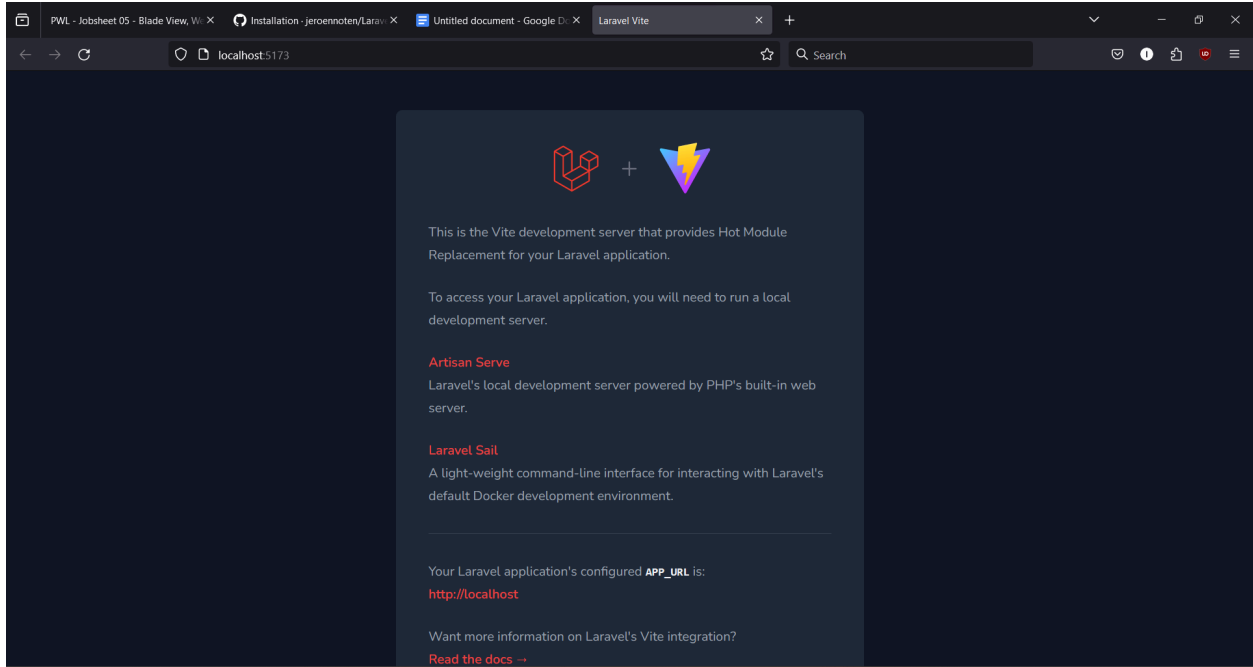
PWL - Jobsheet 05 - Blade View, We
Installation · jeroennoten/Larav
Untitled document - Google Do
Laravel Vite

localhost:5173

Search

+

This is the Vite development server that provides Hot Module Replacement for your Laravel application.

To access your Laravel application, you will need to run a local development server.

Artisan Serve
Laravel's local development server powered by PHP's built-in web server.

Laravel Sail
A light-weight command-line interface for interacting with Laravel's default Docker development environment.

Your Laravel application's configured APP_URL is:
http://localhost

Want more information on Laravel's Vite integration?
Read the docs →